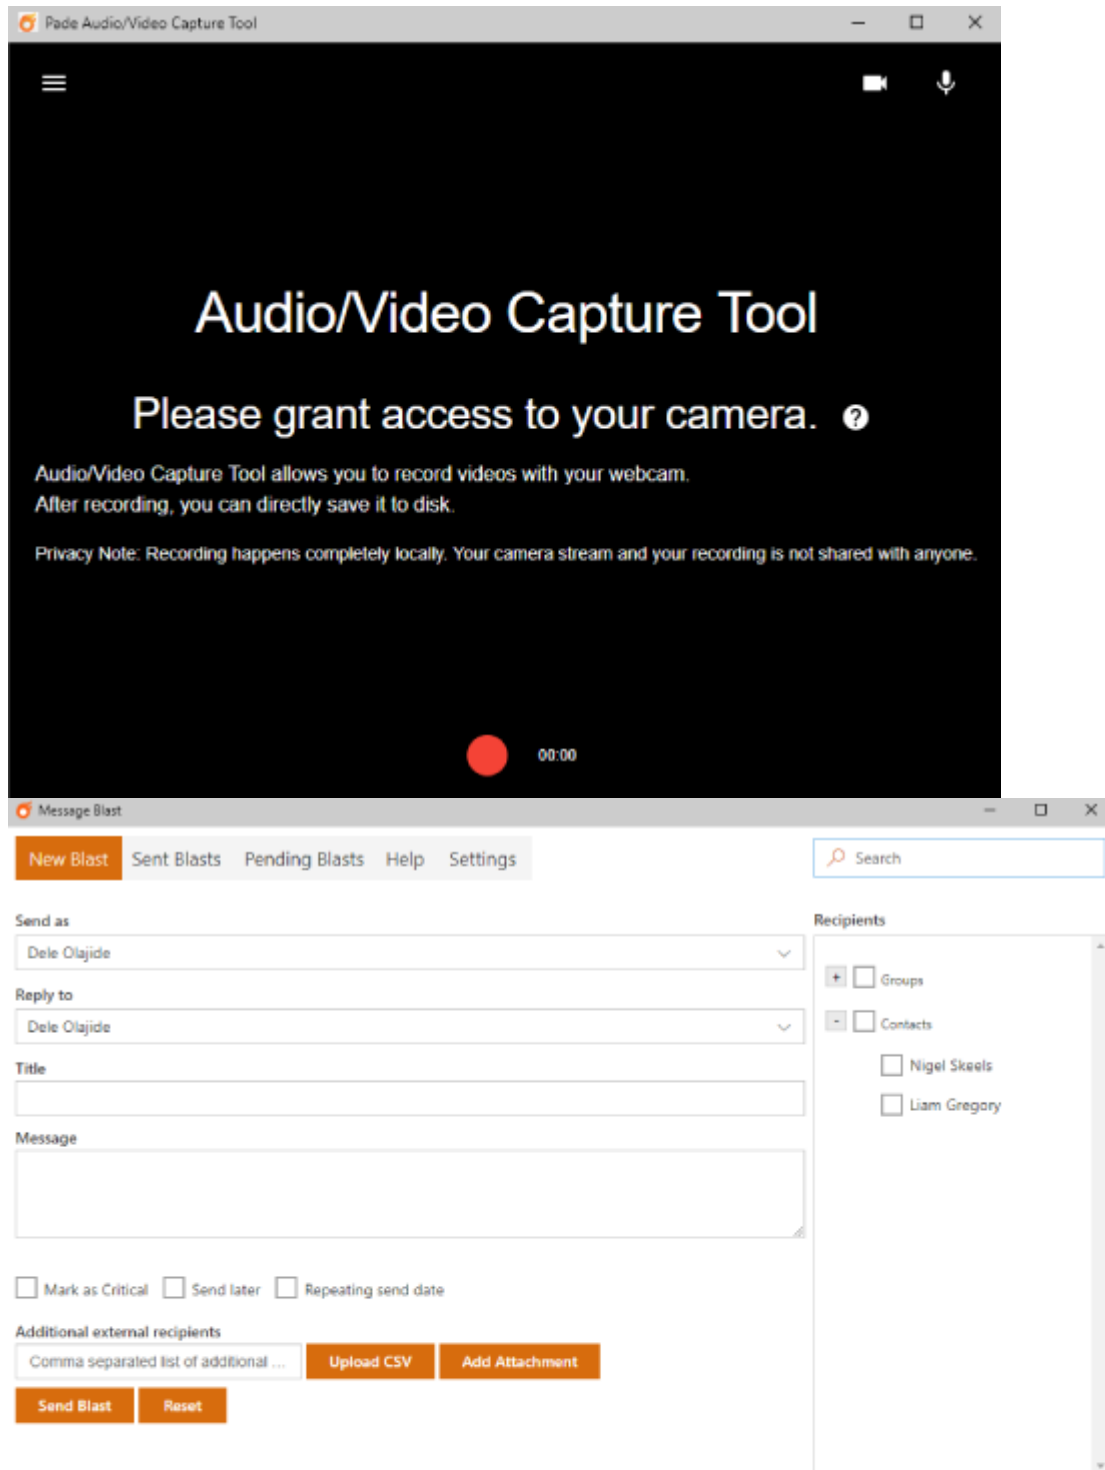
Pade Audio/Video Capture Tool

Audio/Video Capture Tool

Please grant access to your camera. ?

Audio/Video Capture Tool allows you to record videos with your webcam. After recording, you can directly save it to disk.

Privacy Note: Recording happens completely locally. Your camera stream and your recording is not shared with anyone.

00:00

Message Blast

New Blast Sent Blasts Pending Blasts Help Settings

Search

Send as
Dele Olajide
Reply to
Dele Olajide
Title
Message

Mark as Critical Send later Repeating send date

Additional external recipients
Comma separated list of additional ...
Upload CSV
Add Attachment
Send Blast
Reset

Recipients
+ Groups
- Contacts
Nigel Skeels
Liam Gregory